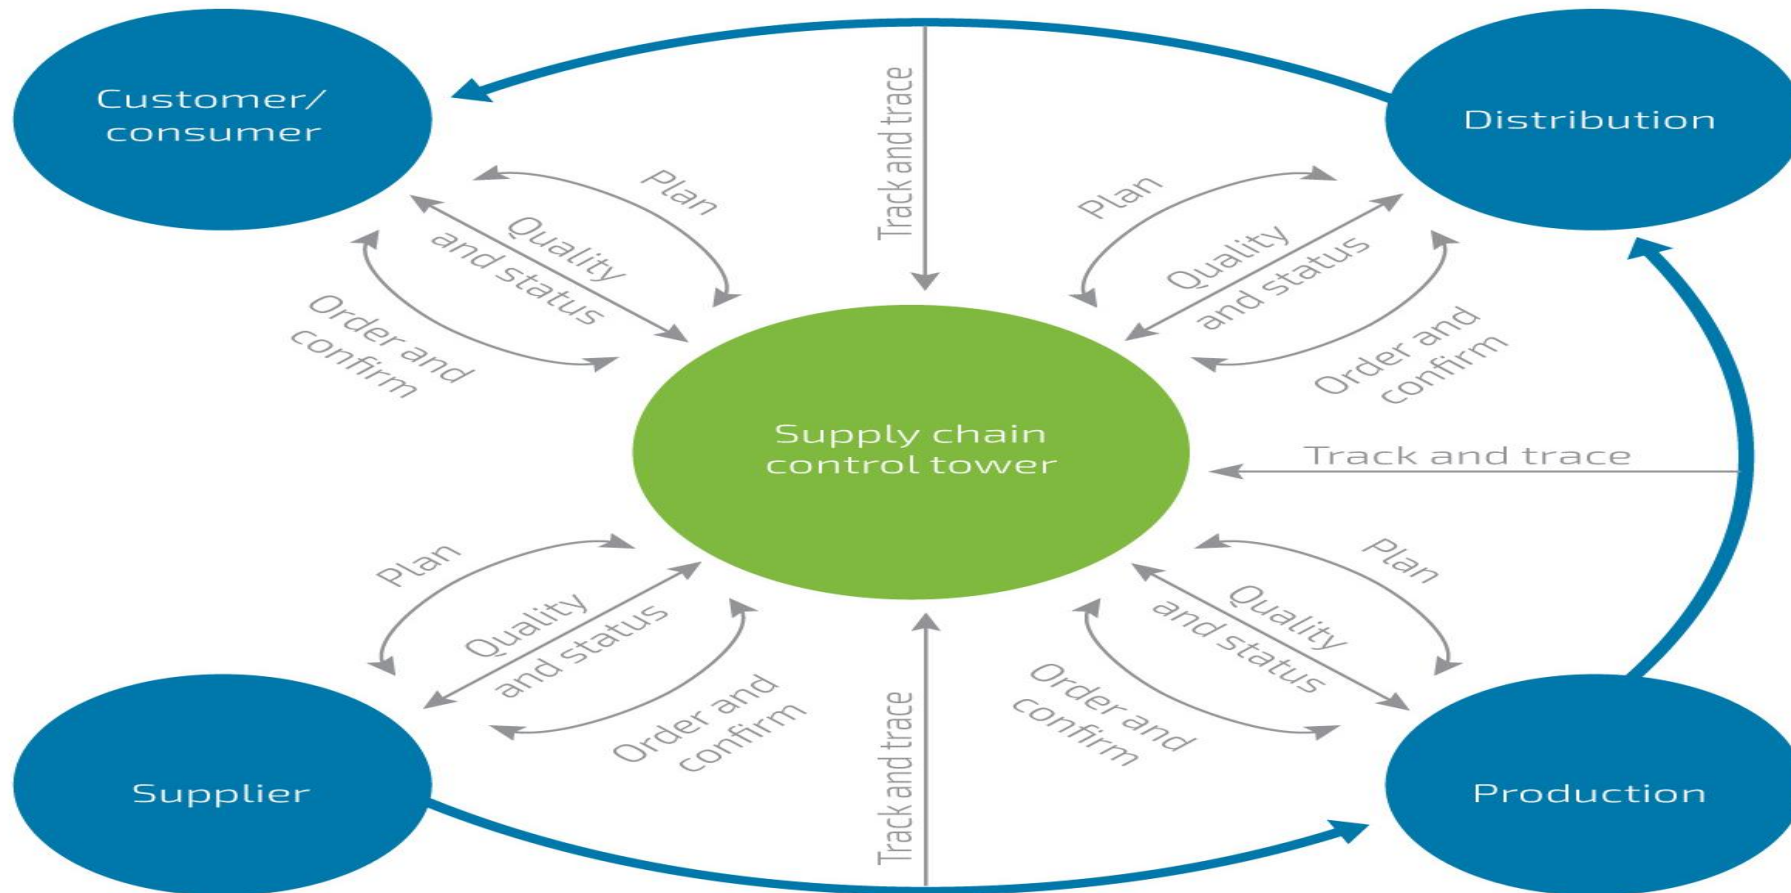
Customer/
consumer

Track and trace

Distribution

Plan

Quality
and status

Order and
confirm

Plan

Quality
and status

Order and
confirm

Supply chain
control tower

Track and trace

Plan

Quality
and status

Order and
confirm

Plan

Quality
and status

Order and
confirm

Track and trace

Supplier

Production